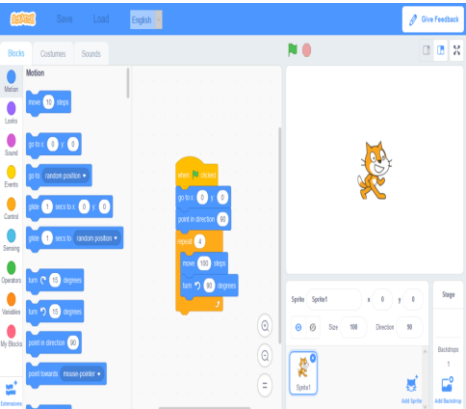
Scratch Save Load English

Give Feedback

Blocks Costumes Sounds

Motion

Looks

Sound

Events

Control

Sensing

Operators

Variables

My Blocks

Extensions

Motion

move 10 steps

go to x: 0 y: 0

go to random position

glide 1 secs to x: 0 y: 0

glide 1 secs to random position

turn 15 degrees

turn 15 degrees

point in direction 90

point towards mouse-pointer

when clicked

go to x: 0 y: 0

point in direction 90

repeat 4

move 100 steps

turn 90 degrees

Sprite Sprite1 x 0 y 0

Size 100 Direction 90

Sprite1

Stage

Backdrops 1

Add Sprite

Add Backdrop